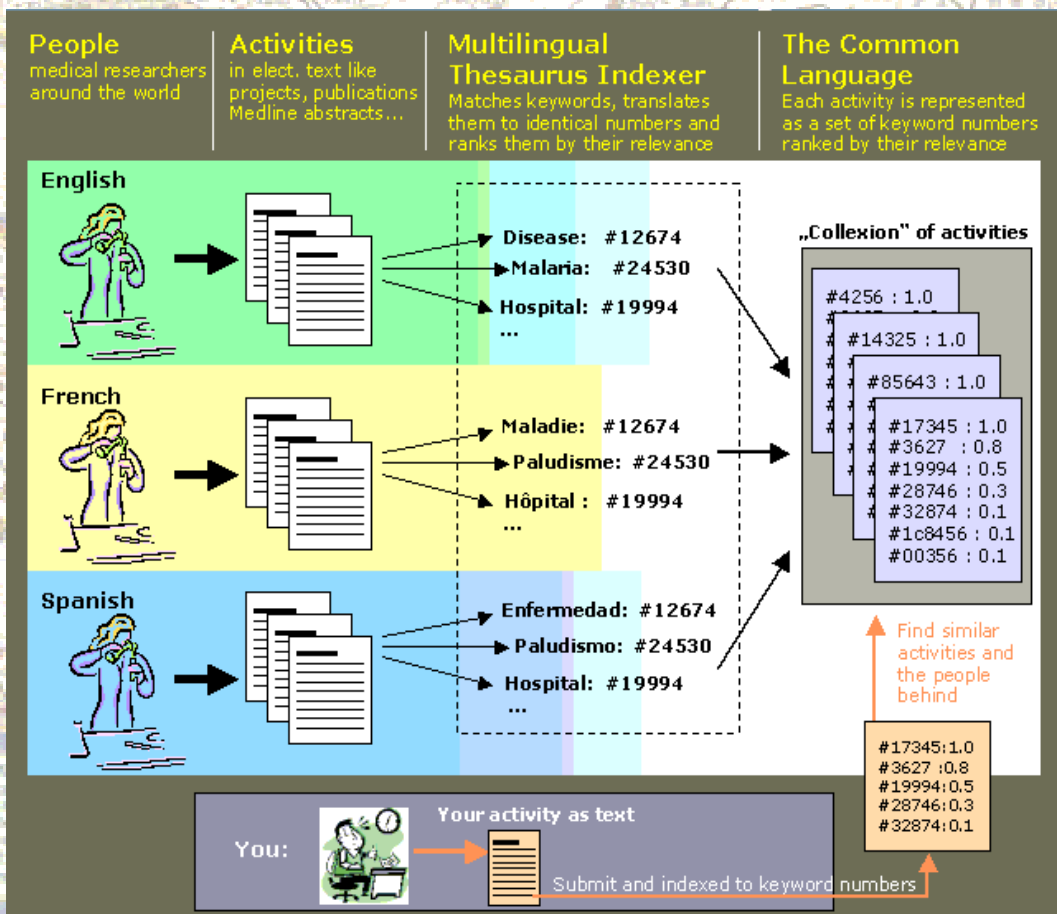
People
medical researchers around the world

Activities
in elect. text like projects, publications Medline abstracts...

Multilingual Thesaurus Indexer
Matches keywords, translates them to identical numbers and ranks them by their relevance

The Common Language
Each activity is represented as a set of keyword numbers ranked by their relevance

English

Disease: #12674
Malaria: #24530
Hospital: #19994
...

French

Maladie: #12674
Paludisme: #24530
Hôpital : #19994
...

Spanish

Enfermedad: #12674
Paludismo: #24530
Hospital: #19994
...

„Collexion" of activities

#4256 : 1.0
#14325 : 1.0
#85643 : 1.0
#17345 : 1.0
#3627 : 0.8
#19994 : 0.5
#28746 : 0.3
#32874 : 0.1
#1c8456 : 0.1
#00356 : 0.1

Find similar activities and the people behind

#17345:1.0
#3627 :0.8
#19994:0.5
#28746:0.3
#32874:0.1

You:

Your activity as text

Submit and indexed to keyword numbers